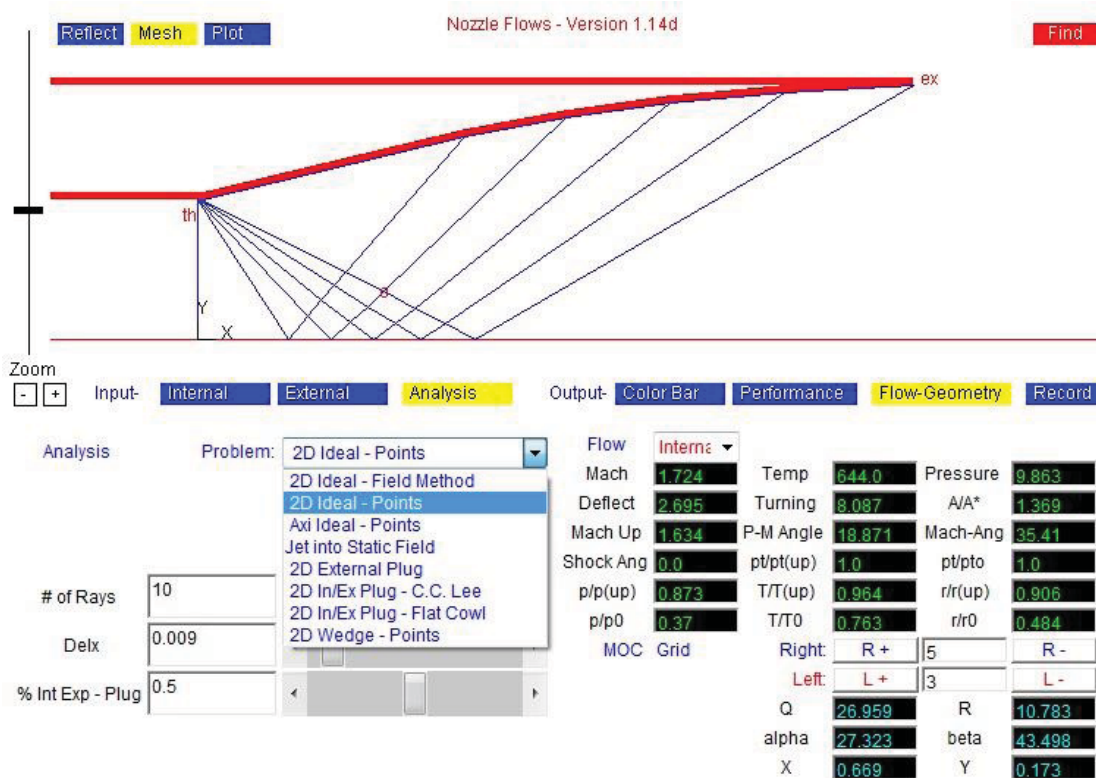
Reflect Mesh Plot

Nozzle Flows - Version 1.14d

Find

ex

th

o

Y

X

Zoom

- +

Input- Internal External Analysis

Output- Color Bar Performance Flow-Geometry Record

Analysis

Problem: 2D Ideal - Points

2D Ideal - Field Method
2D Ideal - Points
Axi Ideal - Points
Jet into Static Field
2D External Plug
2D In/Ex Plug - C.C. Lee
2D In/Ex Plug - Flat Cowl
2D Wedge - Points

# of Rays 10

Delx 0.009

% Int Exp - Plug 0.5

Flow Interna

| | | | | | |
|---|---|---|---|---|---|
| Mach | 1.724 | Temp | 644.0 | Pressure | 9.863 |
| Deflect | 2.695 | Turning | 8.087 | A/A* | 1.369 |
| Mach Up | 1.634 | P-M Angle | 18.871 | Mach-Ang | 35.41 |
| Shock Ang | 0.0 | pt/pt(up) | 1.0 | pt/pto | 1.0 |
| p/p(up) | 0.873 | T/T(up) | 0.964 | r/r(up) | 0.906 |
| p/p0 | 0.37 | T/T0 | 0.763 | r/r0 | 0.484 |

MOC Grid

Right: R + 5 R -

Left: L + 3 L -

| | | | |
|---|---|---|---|
| Q | 26.959 | R | 10.783 |
| alpha | 27.323 | beta | 43.498 |
| X | 0.669 | Y | 0.173 |